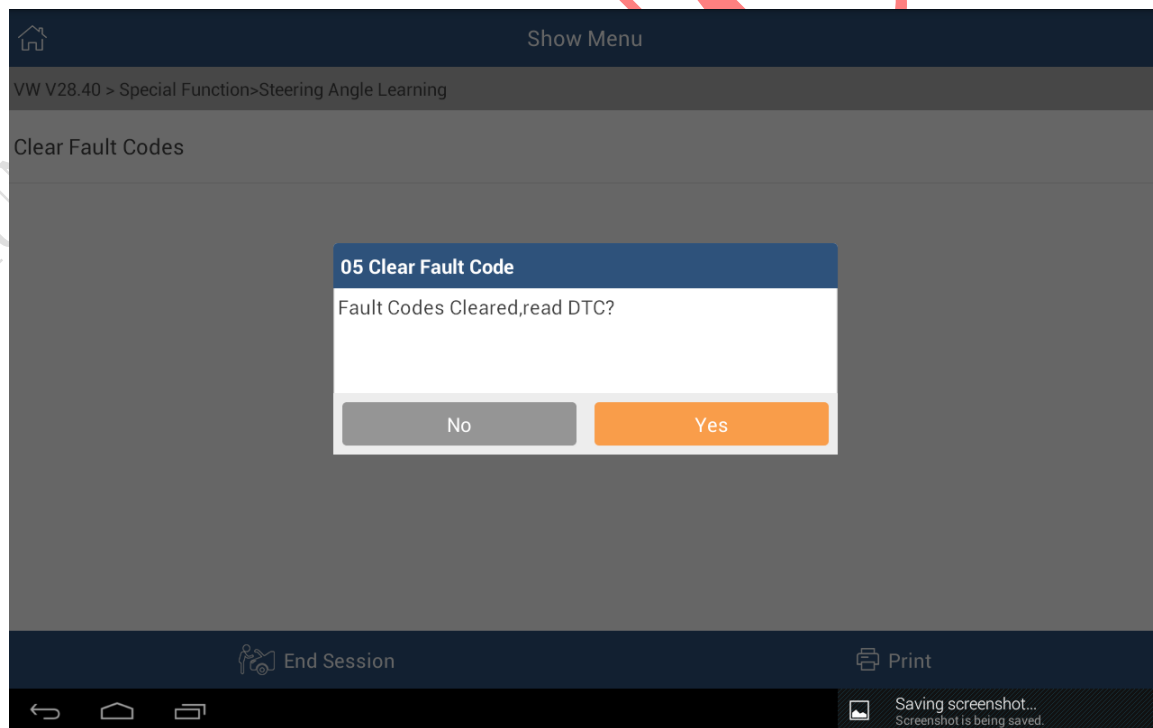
Show Menu

VW V28.40 > Special Function>Steering Angle Learning

Clear Fault Codes

05 Clear Fault Code

Fault Codes Cleared,read DTC?

No

Yes

End Session

Print

Saving screenshot...
Screenshot is being saved.